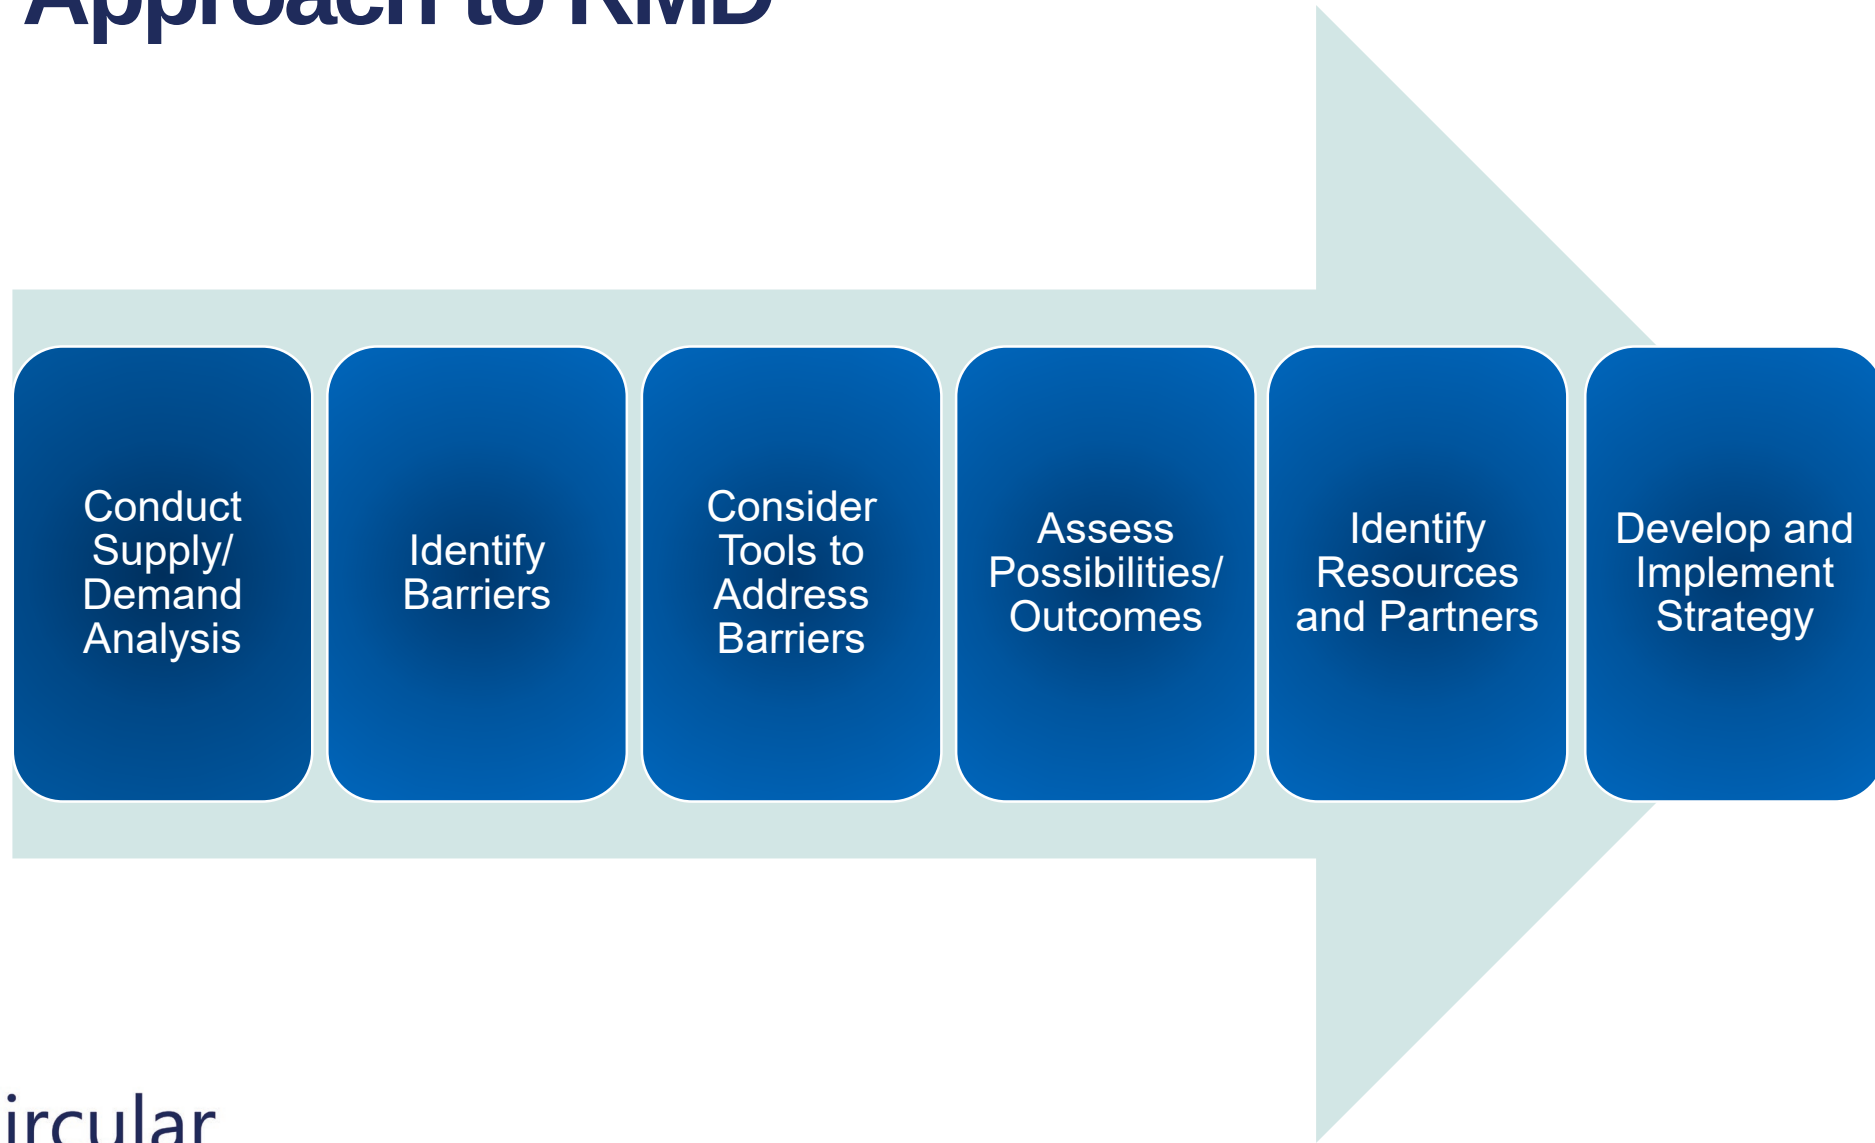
Approach to RMD

Conduct Supply/ Demand Analysis

Identify Barriers

Consider Tools to Address Barriers

Assess Possibilities/ Outcomes

Identify Resources and Partners

Develop and Implement Strategy

ircular